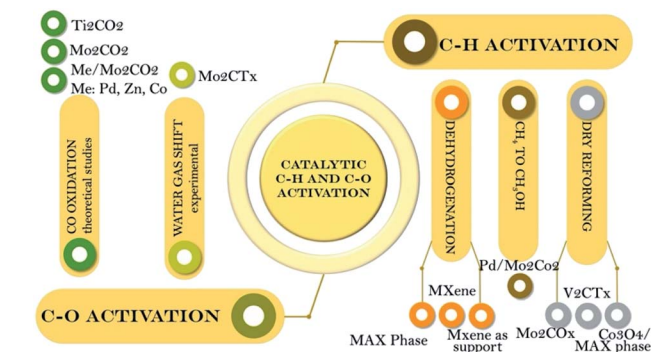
Ti2CO2

Mo2CO2

Me/Mo2CO2
Me: Pd, Zn, Co

Mo2CTx

CO OXIDATION
theoretical studies

WATER GAS SHIFT
experimental

CATALYTIC
C-H AND C-O
ACTIVATION

C-H ACTIVATION

DEHYDROGENATION

$CH_4$ TO $CH_3OH$

DRY REFORMING

Pd/Mo2Co2

MXene

V2CTx

MAX Phase

Mxene as support

Mo2COx

Co3O4/
MAX phase

C-O ACTIVATION